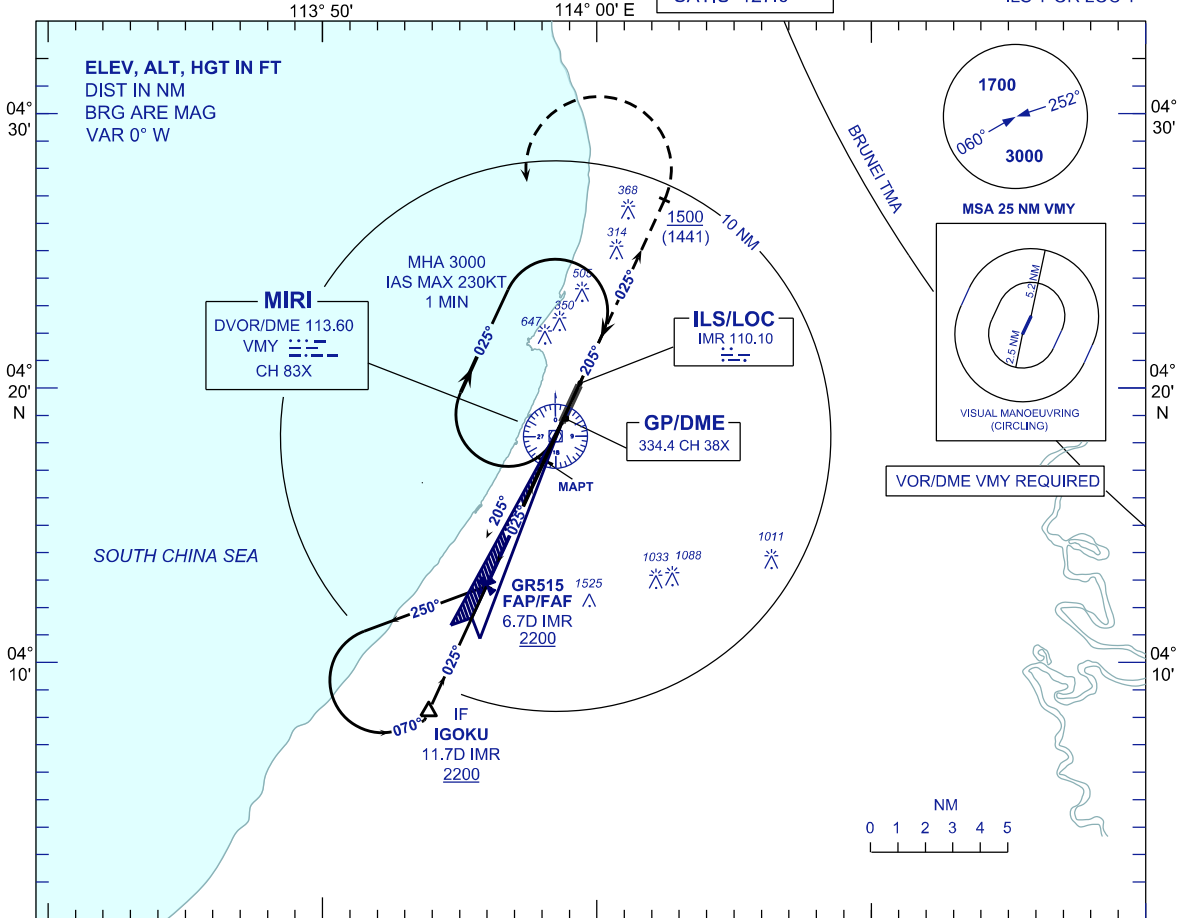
113° 50'

114° 00' E

ELEV, ALT, HGT IN FT
DIST IN NM
BRG ARE MAG
VAR 0° W

04°
30'

04°
30'

1700

252°

060°

3000

BRUNEI TMA

MSA 25 NM VMY

5.2 NM

2.5 NM

VISUAL MANOEUVRING
(CIRCLING)

VOR/DME VMY REQUIRED

368

1500
(1441)

10 NM

314

505

025°

350

647

MHA 3000
IAS MAX 230KT
1 MIN

025°

MIRI

DVOR/DME 113.60
VMY
CH 83X

ILS/LOC

IMR 110.10

205°

04°
20'
N

04°
20'
N

GP/DME

334.4 CH 38X

MAPT

205°

025°

SOUTH CHINA SEA

1033 1088

1011

GR515
FAP/FAF
6.7D IMR
2200

1525

250°

025°

04°
10'

04°
10'

070°

IF
IGOKU
11.7D IMR
2200

NM
0 1 2 3 4 5